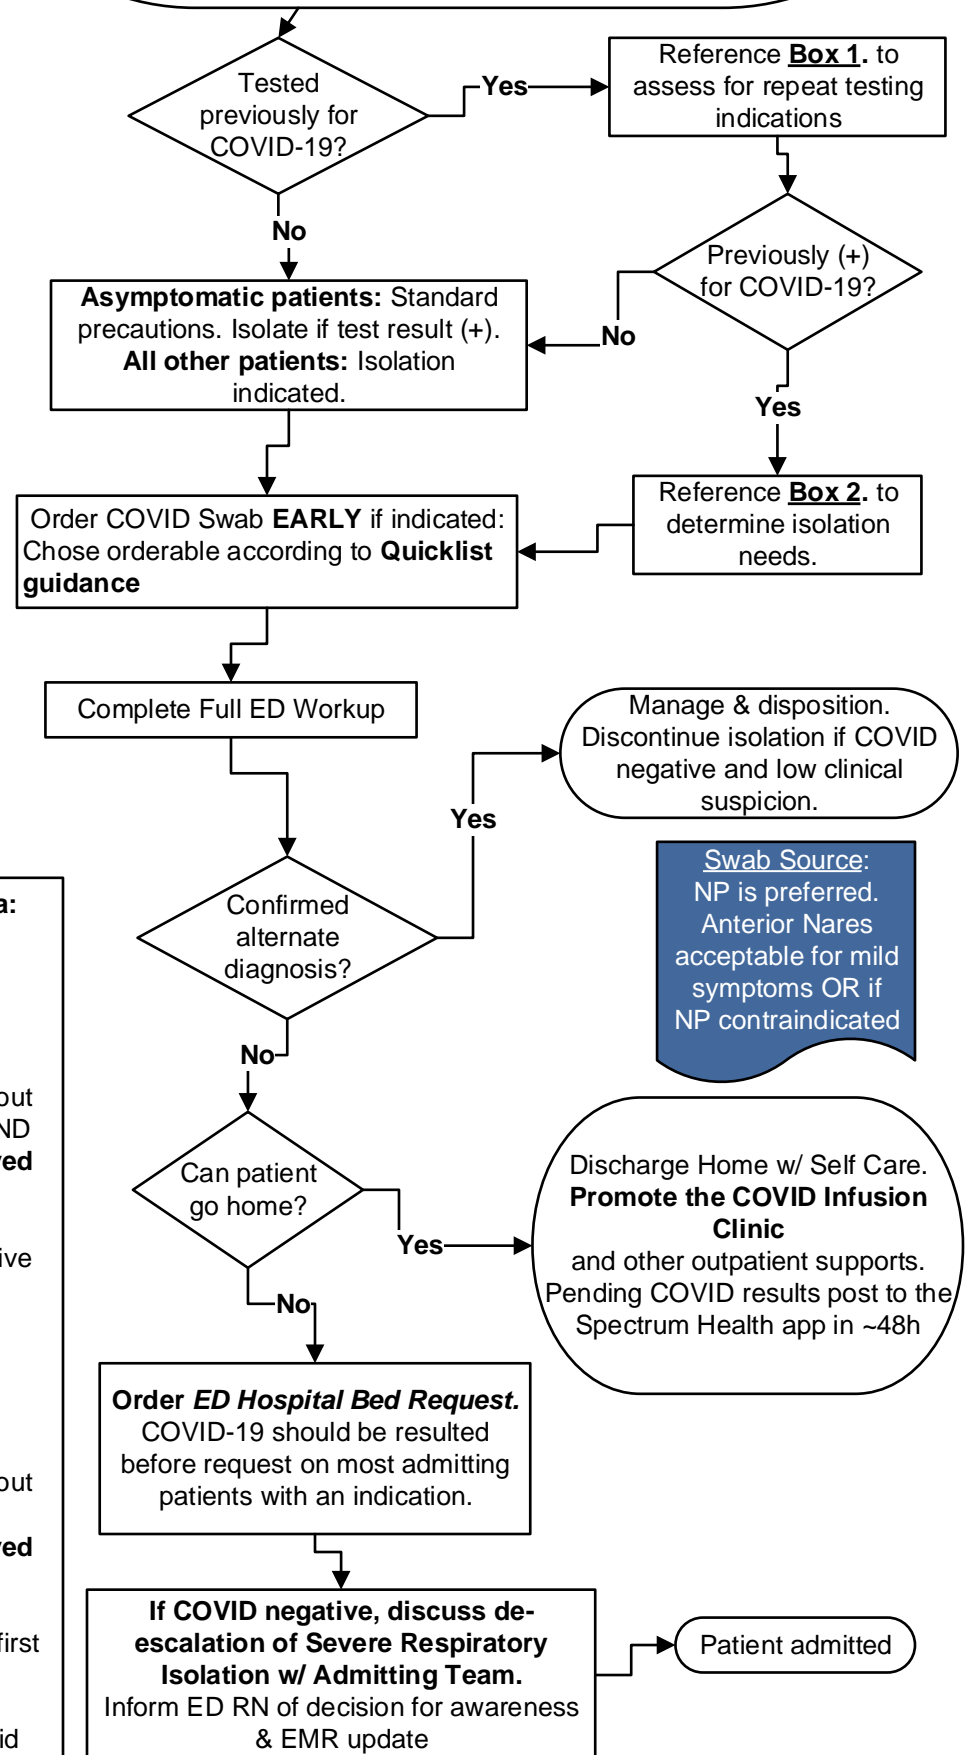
Tested previously for COVID-19?

Yes

Reference **Box 1**. to assess for repeat testing indications

No

Previously (+) for COVID-19?

**Asymptomatic patients:** Standard precautions. Isolate if test result (+). **All other patients:** Isolation indicated.

No

Yes

Reference **Box 2**. to determine isolation needs.

Order COVID Swab **EARLY** if indicated: Chose orderable according to **Quicklist guidance**

Complete Full ED Workup

Manage & disposition. Discontinue isolation if COVID negative and low clinical suspicion.

Yes

Swab Source: NP is preferred. Anterior Nares acceptable for mild symptoms OR if NP contraindicated

a:

Confirmed alternate diagnosis?

No

out
ND
red

Can patient go home?

Discharge Home w/ Self Care. **Promote the COVID Infusion Clinic** and other outpatient supports. Pending COVID results post to the Spectrum Health app in ~48h

Yes

ive

No

**Order *ED Hospital Bed Request.*** COVID-19 should be resulted before request on most admitting patients with an indication.

out

red

**If COVID negative, discuss de-escalation of Severe Respiratory Isolation w/ Admitting Team.** Inform ED RN of decision for awareness & EMR update

first

Patient admitted

id